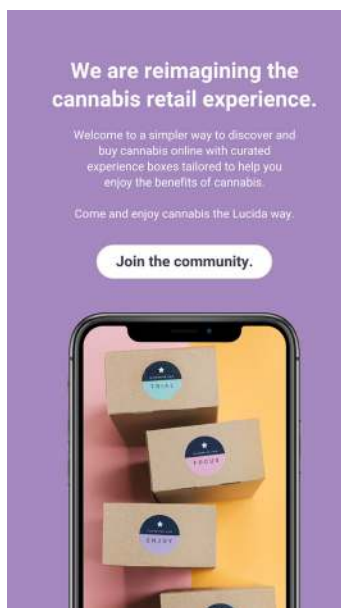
We are reimagining the cannabis retail experience.

Welcome to a simpler way to discover and buy cannabis online with curated experience boxes tailored to help you enjoy the benefits of cannabis.

Come and enjoy cannabis the Lucida way.

Join the community.

CHILL

FOCUS

ENJOY